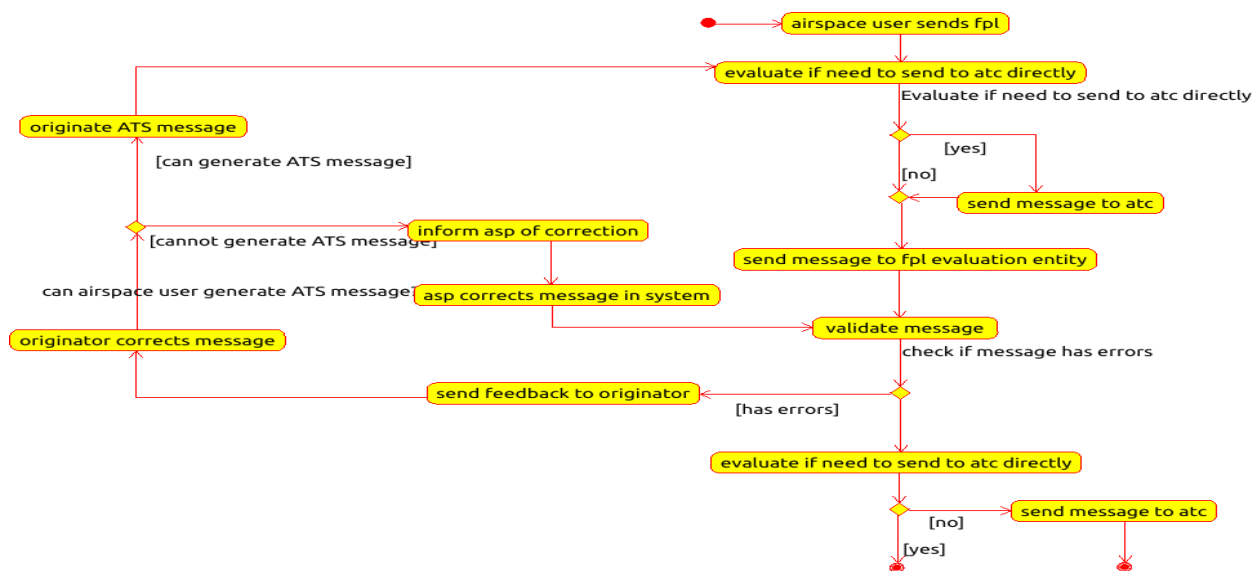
airspace user sends fpl

evaluate if need to send to atc directly

Evaluate if need to send to atc directly

originate ATS message

[can generate ATS message]

[yes]

[no]

send message to atc

[cannot generate ATS message]

inform asp of correction

send message to fpl evaluation entity

can airspace user generate ATS message?

asp corrects message in system

originator corrects message

validate message

check if message has errors

send feedback to originator

[has errors]

evaluate if need to send to atc directly

[no]

send message to atc

[yes]